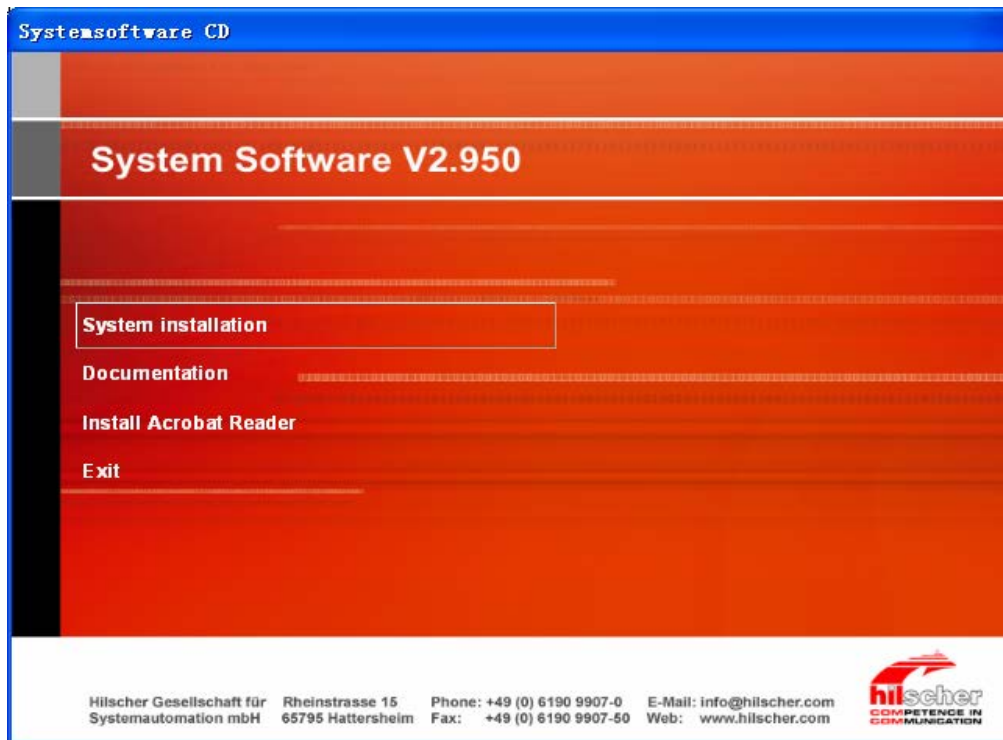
Systemsoftware CD

System Software V2.950

System installation

Documentation

Install Acrobat Reader

Exit

Hilscher Gesellschaft für Systemautomation mbH

Rheinstrasse 15
65795 Hattersheim

Phone: +49 (0) 6190 9907-0
Fax: +49 (0) 6190 9907-50

E-Mail: info@hilscher.com
Web: www.hilscher.com

hilscher
COMPETENCE IN COMMUNICATION